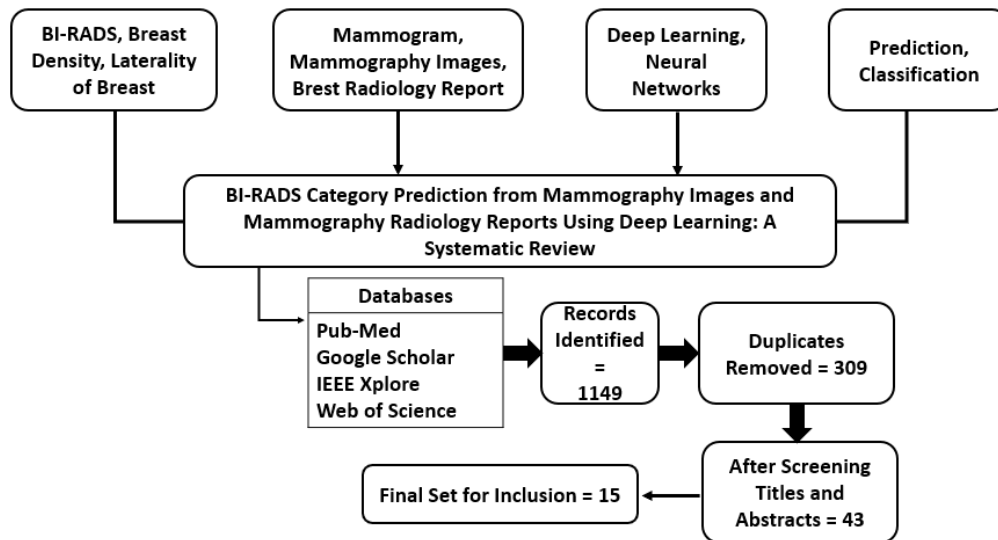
BI-RADS, Breast Density, Laterality of Breast

Mammogram, Mammography Images, Brest Radiology Report

Deep Learning, Neural Networks

Prediction, Classification

BI-RADS Category Prediction from Mammography Images and Mammography Radiology Reports Using Deep Learning: A Systematic Review

Databases

Pub-Med
Google Scholar
IEEE Xplore
Web of Science

Records Identified = 1149

Duplicates Removed = 309

After Screening Titles and Abstracts = 43

Final Set for Inclusion = 15